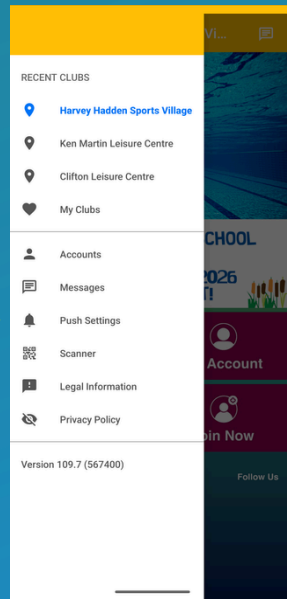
RECENT CLUBS

Harvey Hadden Sports Village

Ken Martin Leisure Centre

Clifton Leisure Centre

My Clubs

Accounts

Messages

Push Settings

Scanner

Legal Information

Privacy Policy

Version 109.7 (567400)

Vi...

CHOOL

2026

T!

Account

in Now

Follow Us